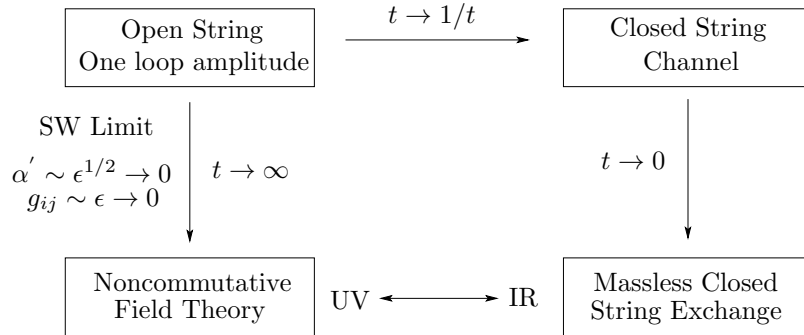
Open String
One loop amplitude

$t \to 1/t$

Closed String
Channel

SW Limit
$\alpha^{'} \sim \epsilon^{1/2} \to 0$
$g_{ij} \sim \epsilon \to 0$

$t \to \infty$

$t \to 0$

Noncommutative
Field Theory

UV

IR

Massless Closed
String Exchange